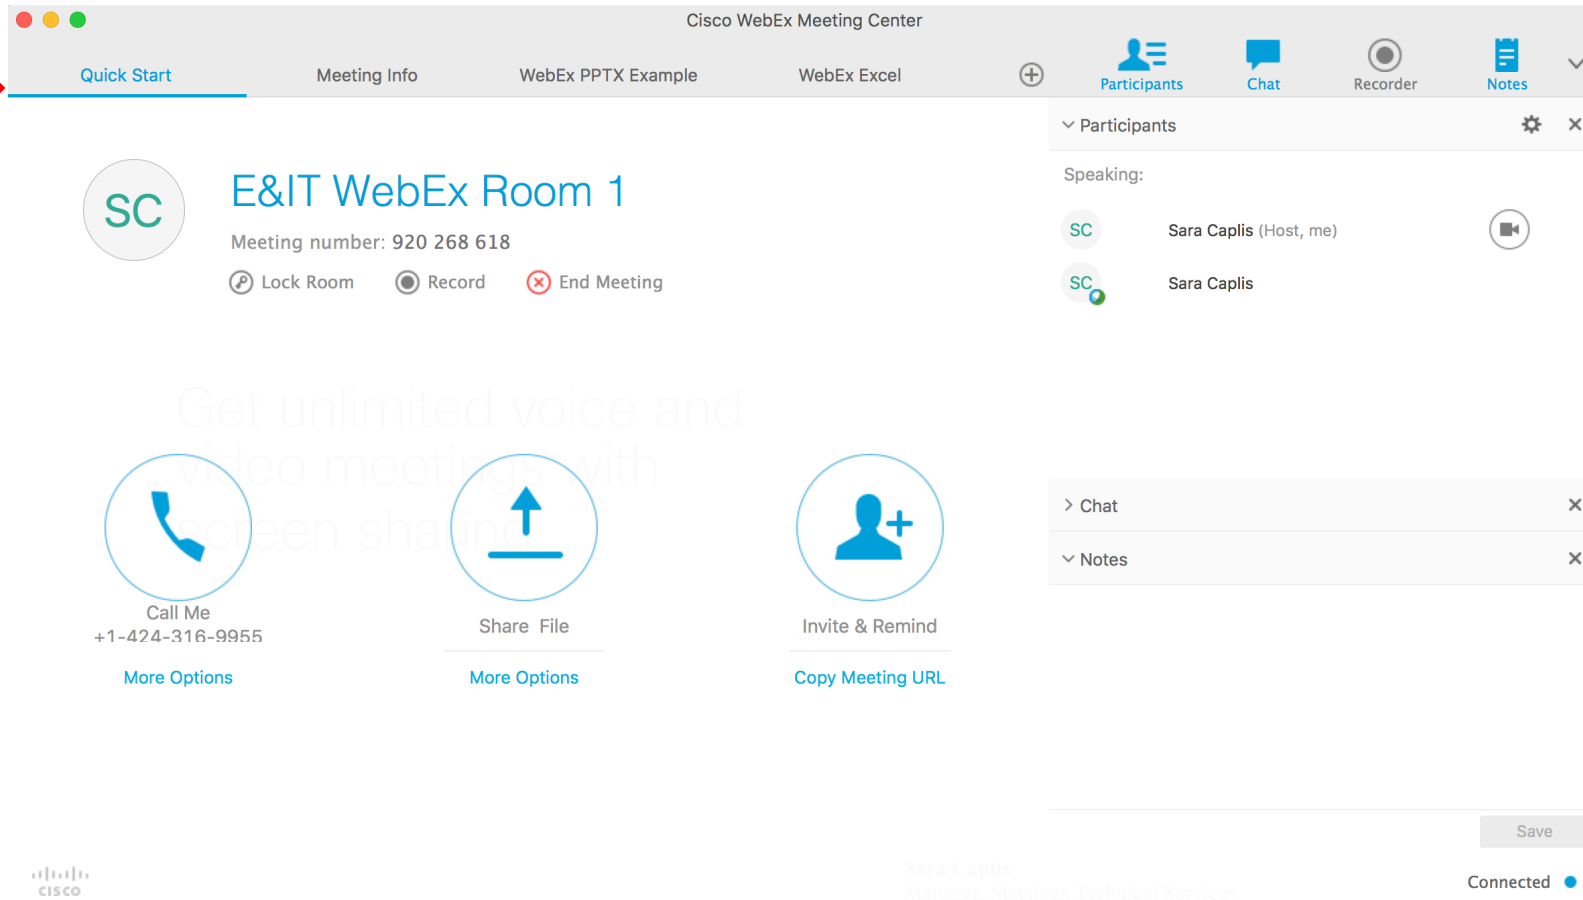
Cisco WebEx Meeting Center

Quick Start

Meeting Info

WebEx PPTX Example

WebEx Excel

Participants

Chat

Recorder

Notes

Participants

Speaking:

SC

Sara Caplis (Host, me)

SC

Sara Caplis

SC

E&IT WebEx Room 1

Meeting number: 920 268 618

Lock Room

Record

End Meeting

Get unlimited voice and video meetings with screen sharing

Call Me
+1-424-316-9955

More Options

Share File

More Options

Invite & Remind

Copy Meeting URL

Chat

Notes

Save

Sara Caplis
Manager, Meetings Technical Services

cisco

Connected